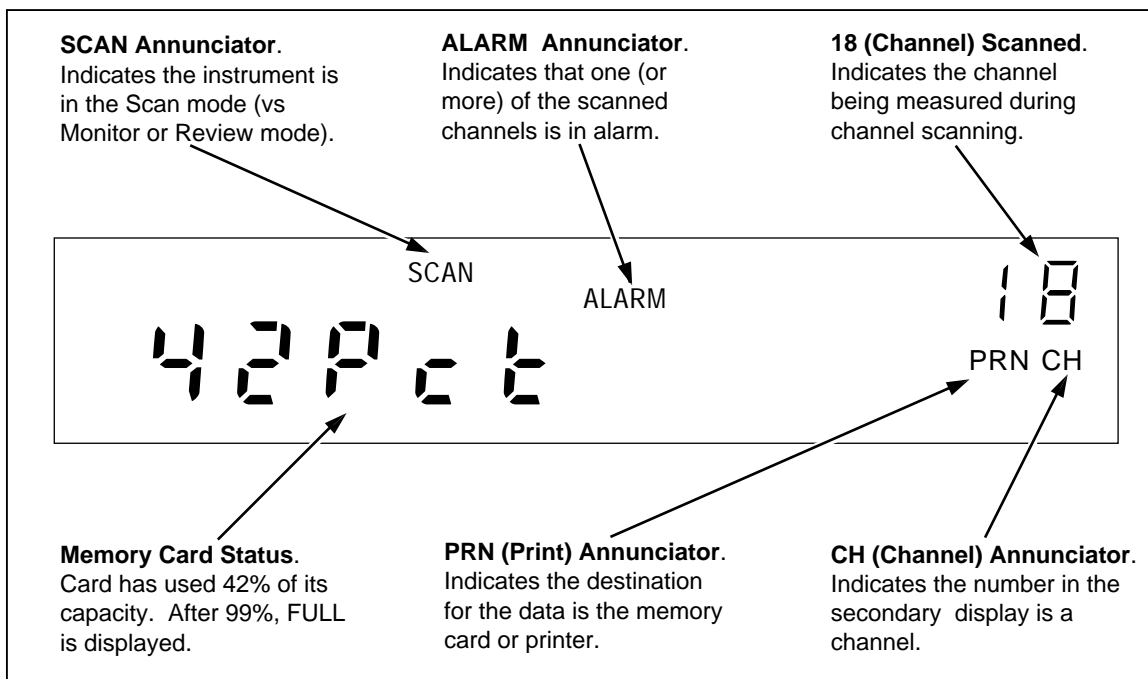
**SCAN Annunciator**. Indicates the instrument is in the Scan mode (vs Monitor or Review mode).

**ALARM Annunciator**. Indicates that one (or more) of the scanned channels is in alarm.

**18 (Channel) Scanned**. Indicates the channel being measured during channel scanning.

SCAN

ALARM

18

42Pct

PRN CH

**Memory Card Status**. Card has used 42% of its capacity. After 99%, FULL is displayed.

**PRN (Print) Annunciator**. Indicates the destination for the data is the memory card or printer.

**CH (Channel) Annunciator**. Indicates the number in the secondary display is a channel.